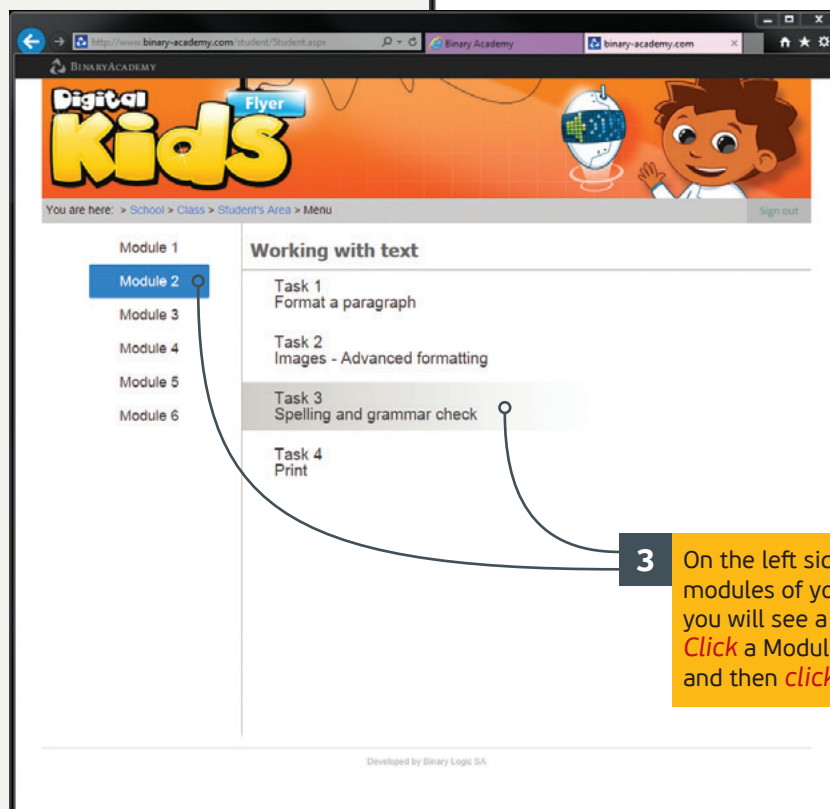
http://www.binary-academy.com/student/Student.aspx

Binary Academy

binary-academy.com

BinaryAcademy

Digital Kids Flyer

You are here: > School > Class > Student's Area > Menu

Sign out

Module 1

Module 2

Module 3

Module 4

Module 5

Module 6

Working with text

Task 1
Format a paragraph

Task 2
Images - Advanced formatting

Task 3
Spelling and grammar check

Task 4
Print

3 On the left si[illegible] modules of yo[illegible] you will see a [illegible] Click a Modul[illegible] and then click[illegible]

Developed by Binary Logic SA